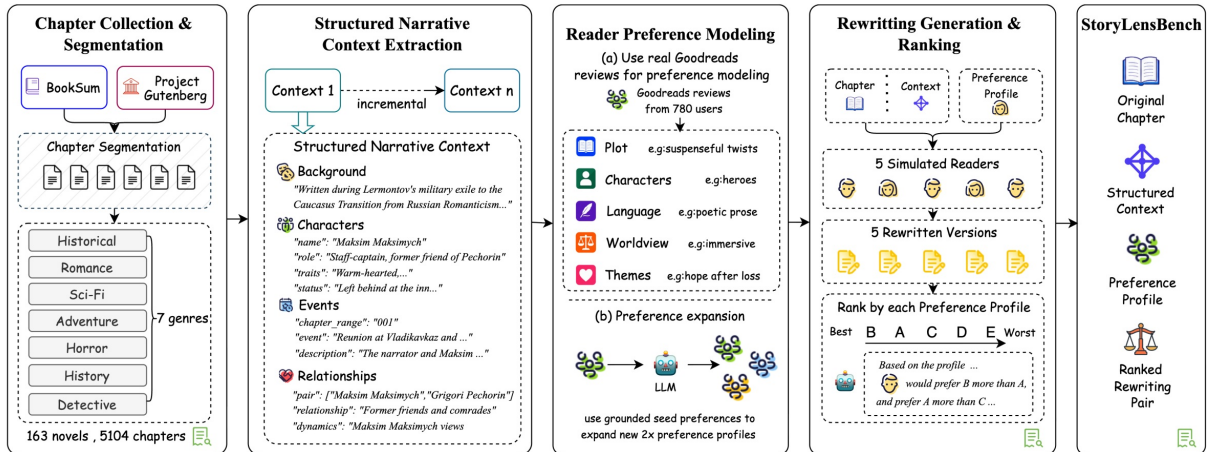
Chapter Collection & Segmentation

BookSum

Project Gutenberg

Chapter Segmentation

Historical
Romance
Sci-Fi
Adventure
Horror
History
Detective

7 genres

163 novels , 5104 chapters

Structured Narrative Context Extraction

Context 1

incremental

Context n

Structured Narrative Context

Background
"Written during Lermontov's military exile to the Caucasus Transition from Russian Romanticism..."

Characters
"name": "Maksim Maksimych"
"role": "Staff-captain, former friend of Pechorin"
"traits": "Warm-hearted,..."
"status": "Left behind at the inn..."

Events
"chapter_range": "001"
"event": "Reunion at Vladikavkaz and ..."
"description": "The narrator and Maksim ..."

Relationships
"pair": ["Maksim Maksimych","Grigori Pechorin"]
"relationship": "Former friends and comrades"
"dynamics": "Maksim Maksimych views

Reader Preference Modeling

(a) Use real Goodreads reviews for preference modeling

Goodreads reviews from 780 users

Plot e.g:suspenseful twists
Characters e.g:heroes
Language e.g:poetic prose
Worldview e.g:immersive
Themes e.g:hope after loss

(b) Preference expansion

LLM

use grounded seed preferences to expand new 2x preference profiles

Rewritting Generation & Ranking

Chapter

Context

Preference Profile

5 Simulated Readers

5 Rewritten Versions

Rank by each Preference Profile

Best B A C D E Worst

Based on the profile ...
would prefer B more than A, and prefer A more than C ...

StoryLensBench

Original Chapter

Structured Context

Preference Profile

Ranked Rewriting Pair